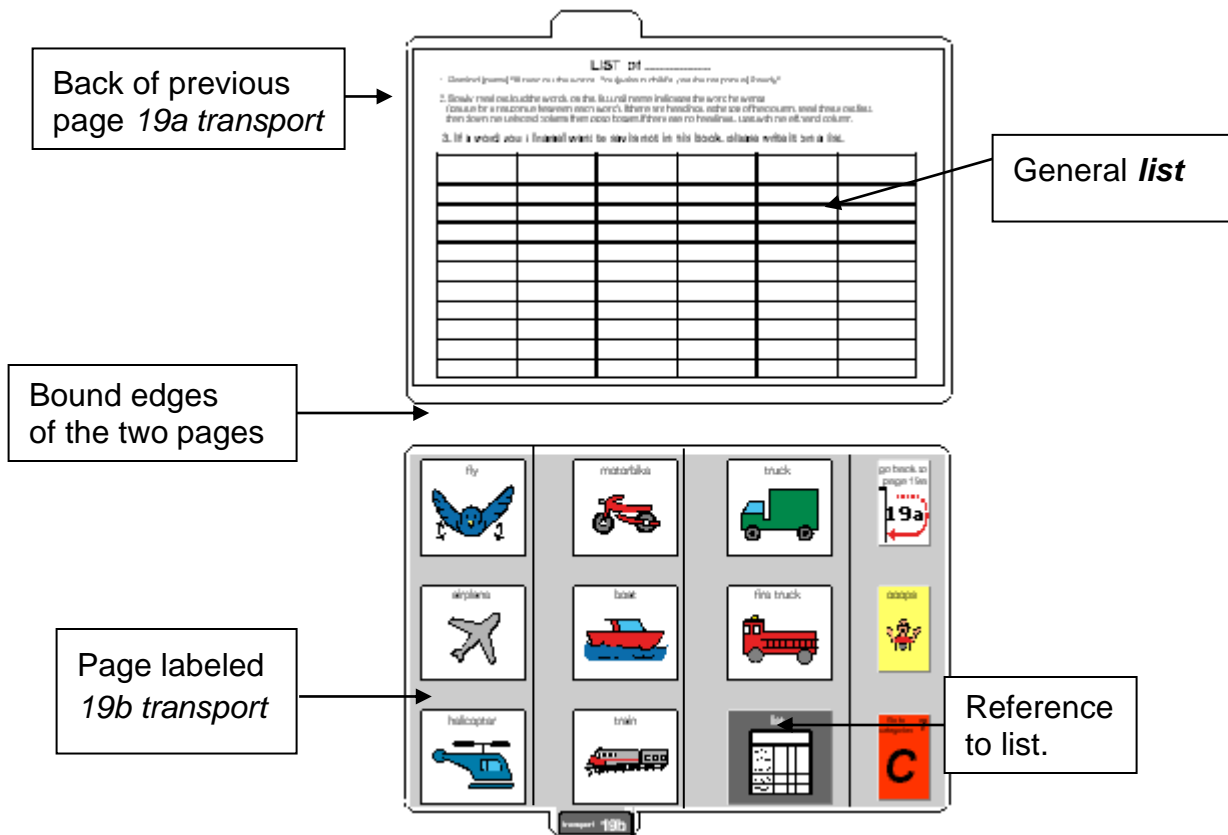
Back of previous page *19a transport*

LIST of ________

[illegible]

2. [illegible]

3. If a word you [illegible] want to say is not in this book, please write it on a list.

| | | | | | |
|---|---|---|---|---|---|
| | | | | | |
| | | | | | |
| | | | | | |
| | | | | | |
| | | | | | |
| | | | | | |
| | | | | | |
| | | | | | |
| | | | | | |
| | | | | | |

General ***list***

Bound edges of the two pages

fly

motorbike

truck

go back to page 19a

19a

airplane

boat

fire truck

oops

Page labeled *19b transport*

helicopter

train

list

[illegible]

C

Reference to list.

transport 19b